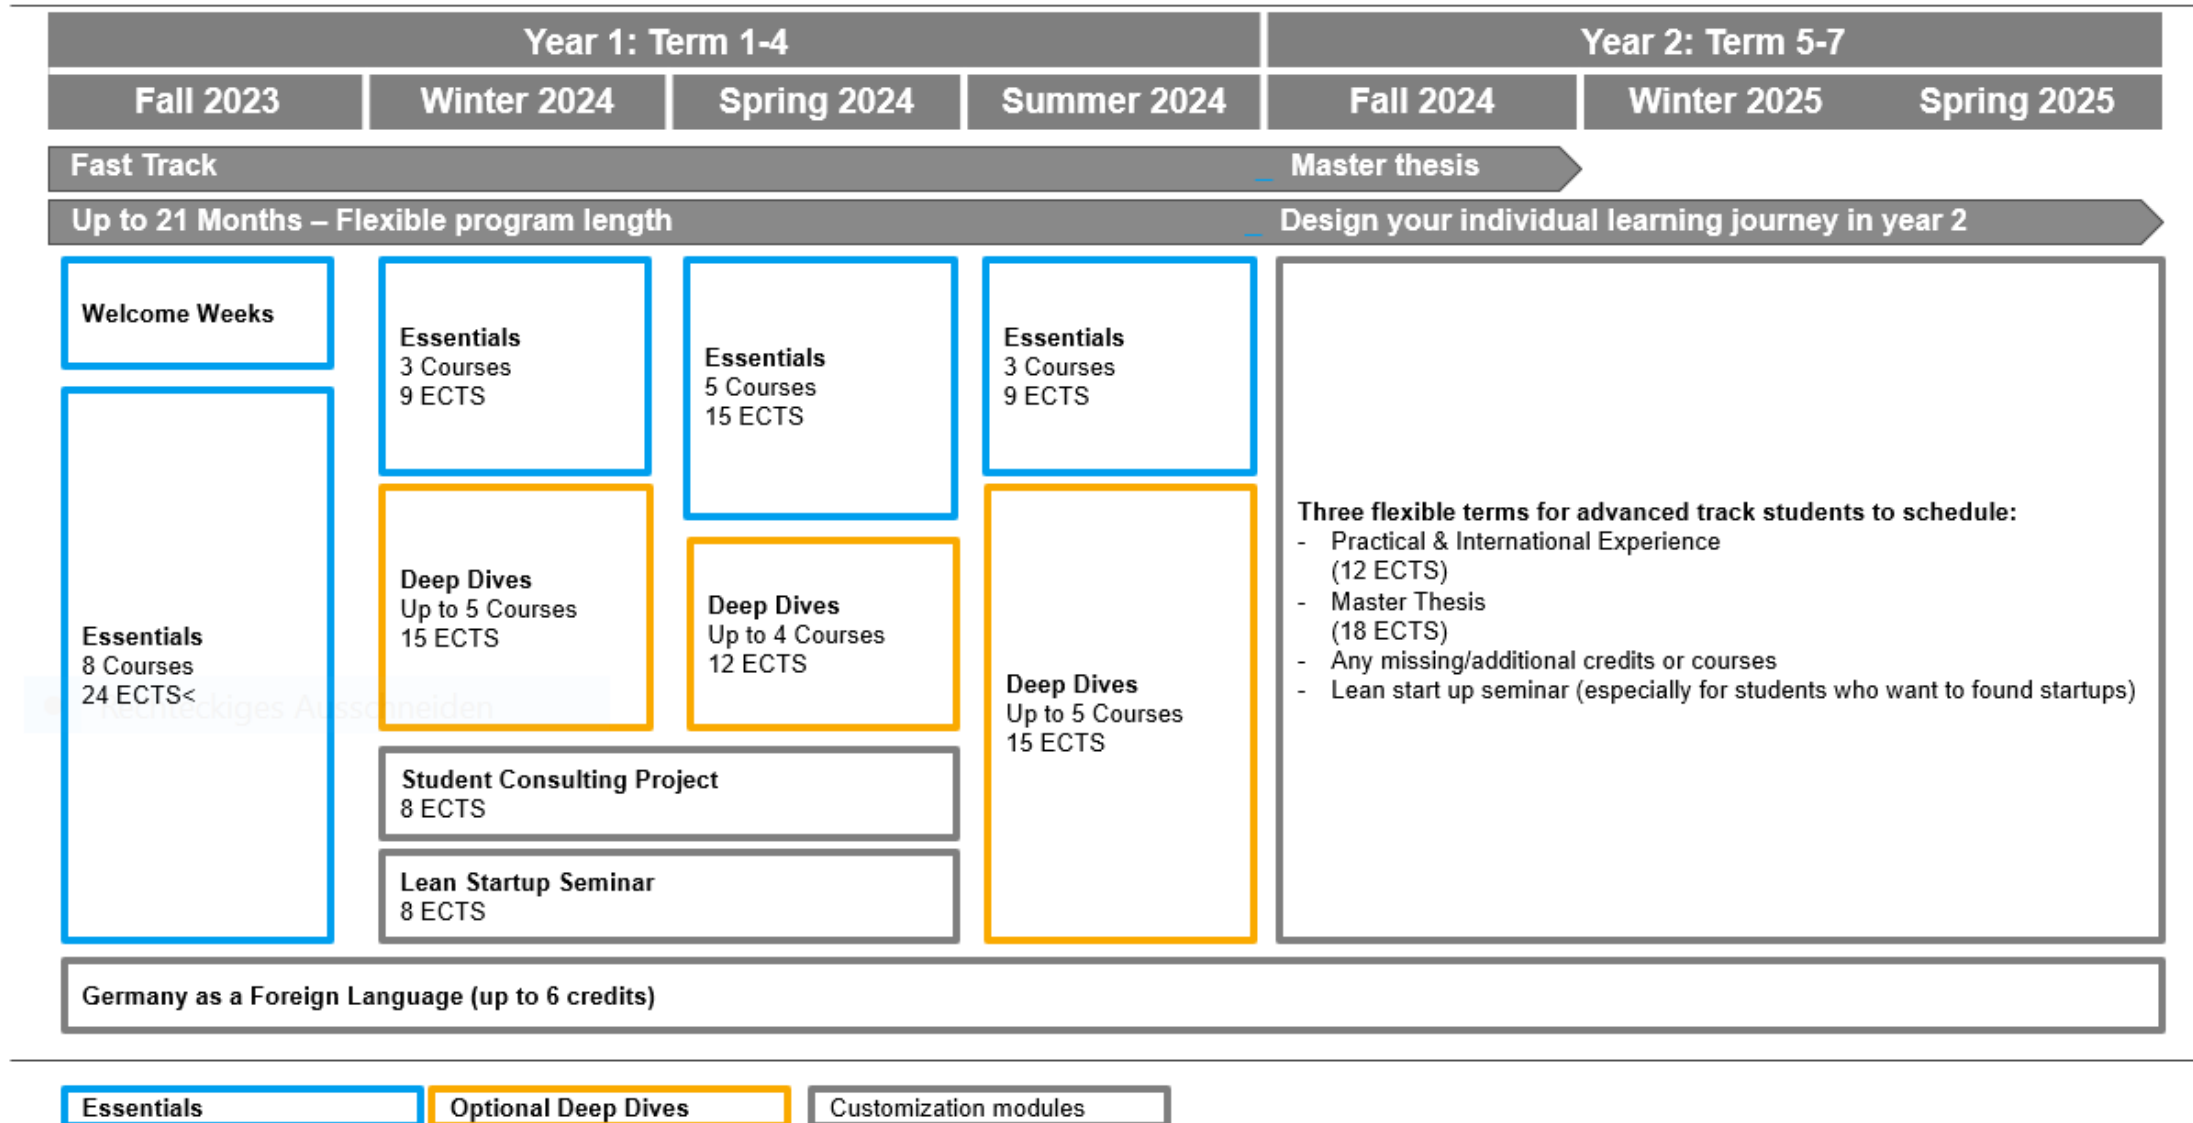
| Year 1: Term 1-4 | | | | Year 2: Term 5-7 | | |
|---|---|---|---|---|---|---|
| Fall 2023 | Winter 2024 | Spring 2024 | Summer 2024 | Fall 2024 | Winter 2025 | Spring 2025 |

Fast Track
Master thesis

Up to 21 Months – Flexible program length
Design your individual learning journey in year 2

Welcome Weeks

Essentials
8 Courses
24 ECTS<

Rechteckiges Ausschneiden

Essentials
3 Courses
9 ECTS

Deep Dives
Up to 5 Courses
15 ECTS

Essentials
5 Courses
15 ECTS

Deep Dives
Up to 4 Courses
12 ECTS

Student Consulting Project
8 ECTS

Lean Startup Seminar
8 ECTS

Essentials
3 Courses
9 ECTS

Deep Dives
Up to 5 Courses
15 ECTS

Three flexible terms for advanced track students to schedule:
- Practical & International Experience (12 ECTS)
- Master Thesis (18 ECTS)
- Any missing/additional credits or courses
- Lean start up seminar (especially for students who want to found startups)

Germany as a Foreign Language (up to 6 credits)

Essentials
Optional Deep Dives
Customization modules